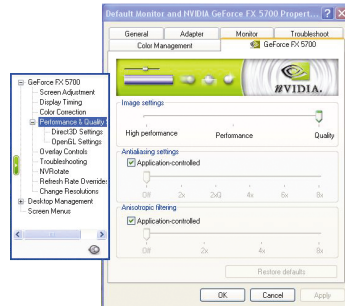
Default Monitor and NVIDIA GeForce FX 5700 Propert... ? X

General | Adapter | Monitor | Troubleshoot
Color Management | GeForce FX 5700

NVIDIA.

GeForce FX 5700
Screen Adjustment
Display Timing
Color Correction
Performance & Quality
Direct3D Settings
OpenGL Settings
Overlay Controls
Troubleshooting
NVRotate
Refresh Rate Overrides
Change Resolutions
Desktop Management
Screen Menus

Image settings
High performance | Performance | Quality

Antialiasing settings
Application-controlled
Off | 2x | 2x2 | 4x | 6x | 8x

Anisotropic filtering
Application-controlled
Off | 2x | 4x | 8x

Restore defaults

OK | Cancel | Apply